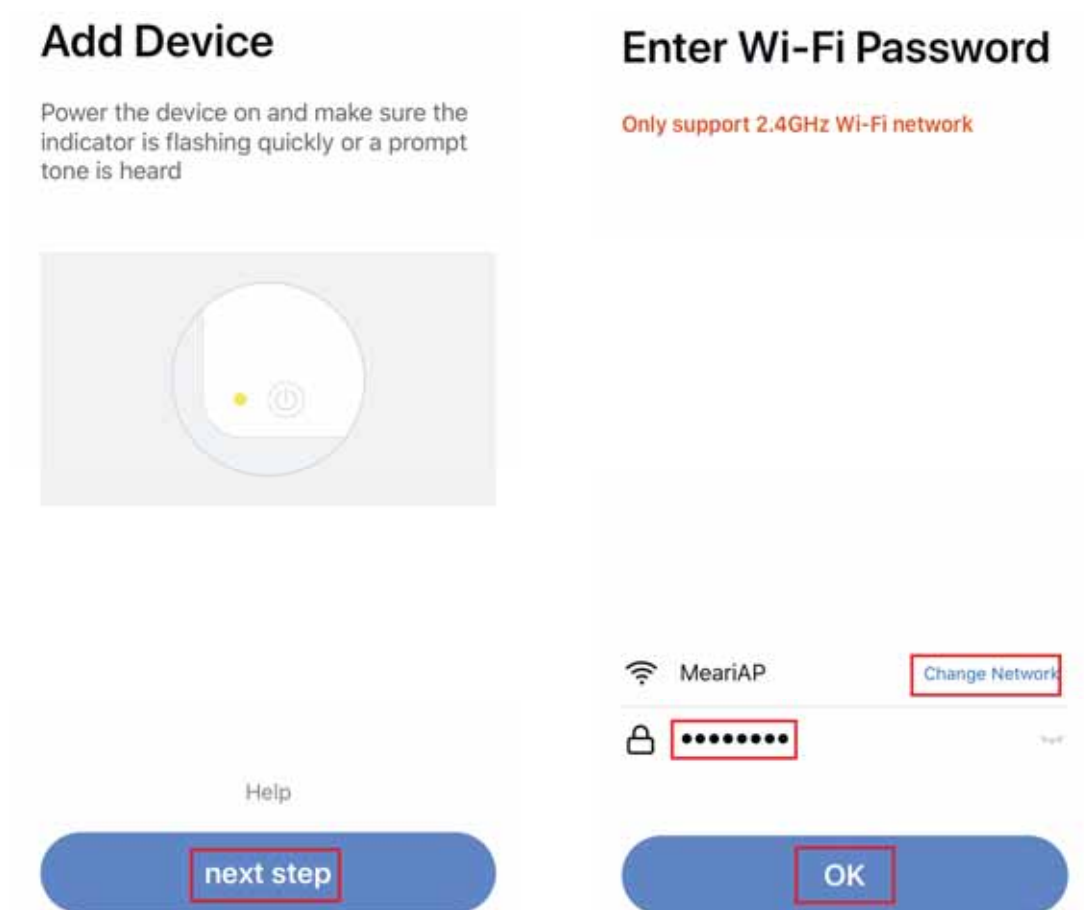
Add Device

Power the device on and make sure the indicator is flashing quickly or a prompt tone is heard

Help

next step

Enter Wi-Fi Password

Only support 2.4GHz Wi-Fi network

MeariAP

Change Network

•••••••••

OK